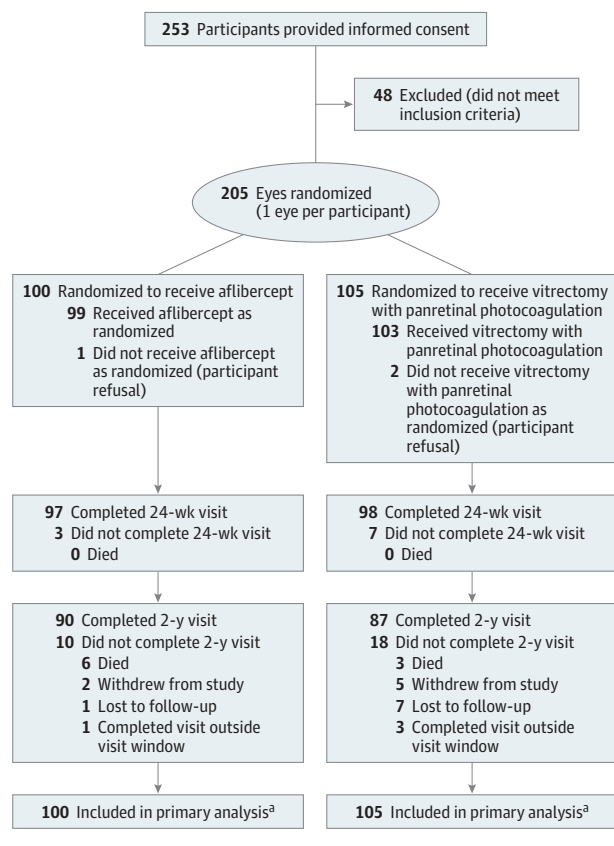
**253** Participants provided informed consent

**48** Excluded (did not meet inclusion criteria)

**205** Eyes randomized (1 eye per participant)

**100** Randomized to receive aflibercept
**99** Received aflibercept as randomized
**1** Did not receive aflibercept as randomized (participant refusal)

**97** Completed 24-wk visit
**3** Did not complete 24-wk visit
**0** Died

**90** Completed 2-y visit
**10** Did not complete 2-y visit
**6** Died
**2** Withdrew from study
**1** Lost to follow-up
**1** Completed visit outside visit window

**100** Included in primary analysis$^a$

**105** Randomized to receive vitrectomy with panretinal photocoagulation
**103** Received vitrectomy with panretinal photocoagulation
**2** Did not receive vitrectomy with panretinal photocoagulation as randomized (participant refusal)

**98** Completed 24-wk visit
**7** Did not complete 24-wk visit
**0** Died

**87** Completed 2-y visit
**18** Did not complete 2-y visit
**3** Died
**5** Withdrew from study
**7** Lost to follow-up
**3** Completed visit outside visit window

**105** Included in primary analysis$^a$